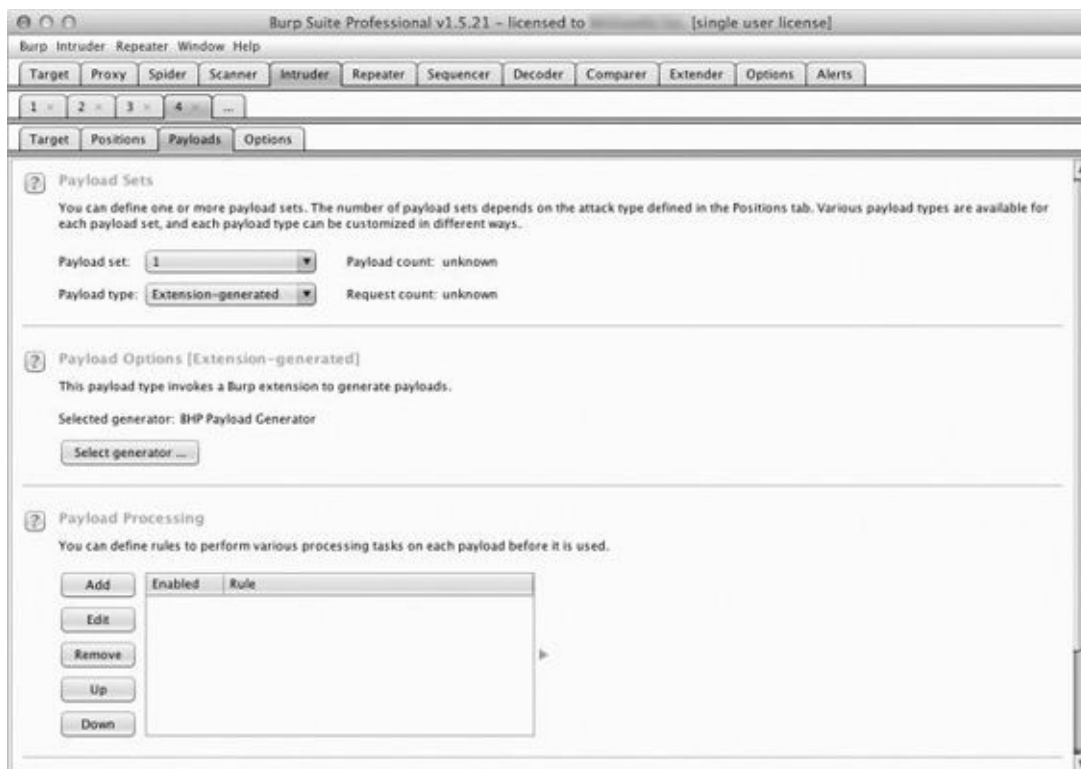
Burp Suite Professional v1.5.21 – licensed to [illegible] [single user license]

Burp Intruder Repeater Window Help

Target Proxy Spider Scanner Intruder Repeater Sequencer Decoder Comparer Extender Options Alerts

1 × 2 × 3 × 4 × ...

Target Positions Payloads Options

? Payload Sets

You can define one or more payload sets. The number of payload sets depends on the attack type defined in the Positions tab. Various payload types are available for each payload set, and each payload type can be customized in different ways.

Payload set: 1 Payload count: unknown

Payload type: Extension-generated Request count: unknown

? Payload Options [Extension-generated]

This payload type invokes a Burp extension to generate payloads.

Selected generator: BHP Payload Generator

Select generator ...

? Payload Processing

You can define rules to perform various processing tasks on each payload before it is used.

Add
Edit
Remove
Up
Down

| Enabled | Rule |
|---|---|